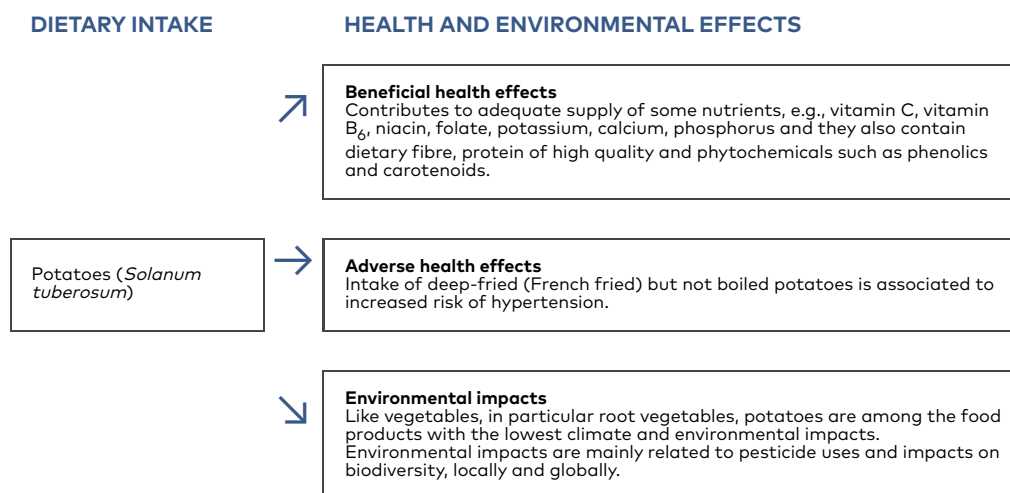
DIETARY INTAKE

HEALTH AND ENVIRONMENTAL EFFECTS

Beneficial health effects
Contributes to adequate supply of some nutrients, e.g., vitamin C, vitamin $B_6$, niacin, folate, potassium, calcium, phosphorus and they also contain dietary fibre, protein of high quality and phytochemicals such as phenolics and carotenoids.

Potatoes (Solanum tuberosum)

Adverse health effects
Intake of deep-fried (French fried) but not boiled potatoes is associated to increased risk of hypertension.

Environmental impacts
Like vegetables, in particular root vegetables, potatoes are among the food products with the lowest climate and environmental impacts. Environmental impacts are mainly related to pesticide uses and impacts on biodiversity, locally and globally.